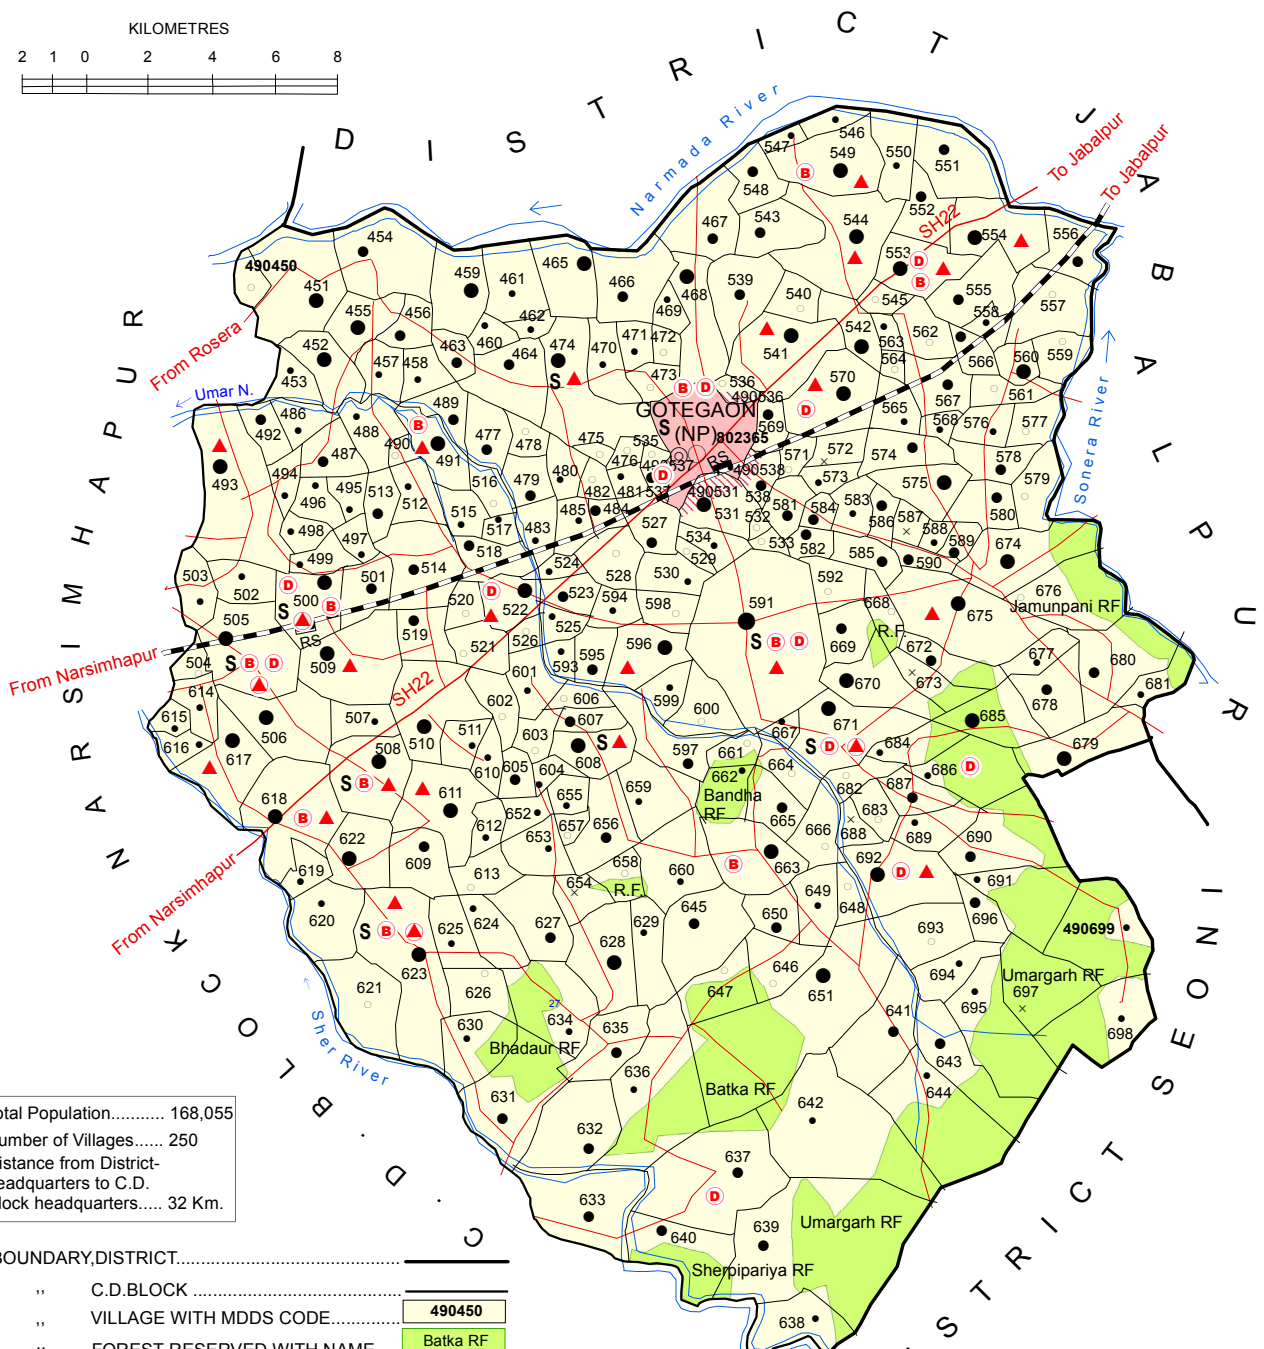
KILOMETRES
2 1 0 2 4 6 8

D I S T R I C T

J A B A L P U R

SEONI

DISTRICT

NARSIMHAPUR

C.D. BLOCK

Narmada River
To Jabalpur
To Jabalpur
SH22
From Rosera
Umar N.
From Narsimhapur
From Narsimhapur
SH22
Sher River
Sonera River

GOTEGAON (NP) 802365
Jamunpani RF
Bandha RF
Umargarh RF
Bhadaur RF
Batka RF
Umargarh RF
Sherpipariya RF
R.F.
R.F.

490450 490699 490536 490538 490531

451 452 453 454 455 456 457 458 459 460 461 462 463 464 465 466 467 468 469 470 471 472 473 474 475 476 477 478 479 480 481 482 483 484 485 486 487 488 489 490 491 492 493 494 495 496 497 498 499 500 501 502 503 504 505 506 507 508 509 510 511 512 513 514 515 516 517 518 519 520 521 522 523 524 525 526 527 528 529 530 531 532 533 534 535 536 537 538 539 540 541 542 543 544 545 546 547 548 549 550 551 552 553 554 555 556 557 558 559 560 561 562 563 564 565 566 567 568 569 570 571 572 573 574 575 576 577 578 579 580 581 582 583 584 585 586 587 588 589 590 591 592 593 594 595 596 597 598 599 600 601 602 603 604 605 606 607 608 609 610 611 612 613 614 615 616 617 618 619 620 621 622 623 624 625 626 627 628 629 630 631 632 633 634 635 636 637 638 639 640 641 642 643 644 645 646 647 648 649 650 651 652 653 654 655 656 657 658 659 660 661 662 663 664 665 666 667 668 669 670 671 672 673 674 675 676 677 678 679 680 681 682 683 684 685 686 687 688 689 690 691 692 693 694 695 696 697 698

otal Population........... 168,055
umber of Villages...... 250
istance from District-
eadquarters to C.D.
lock headquarters..... 32 Km.

OUNDARY,DISTRICT.............................................
,, C.D.BLOCK ...........................................
,, VILLAGE WITH MDDS CODE............. 490450
,, FOREST RESERVED WITH NAME Batka RF